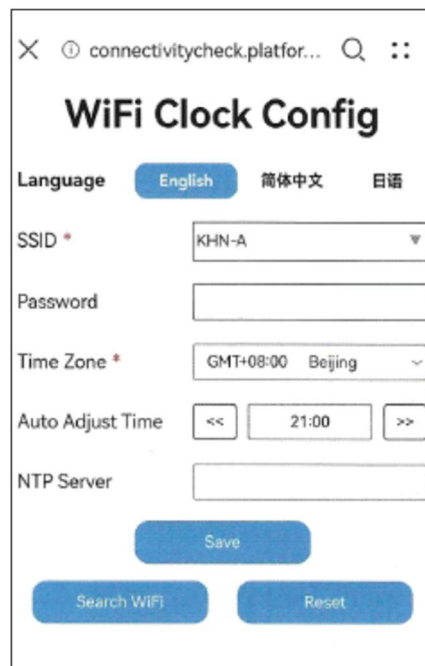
× ⓘ connectivitycheck.platfor... Q ⁚⁚

WiFi Clock Config

Language English 简体中文 日语

SSID * KHN-A ▼

Password

Time Zone * GMT+08:00 Beijing

Auto Adjust Time << 21:00 >>

NTP Server

Save

Search WiFi Reset